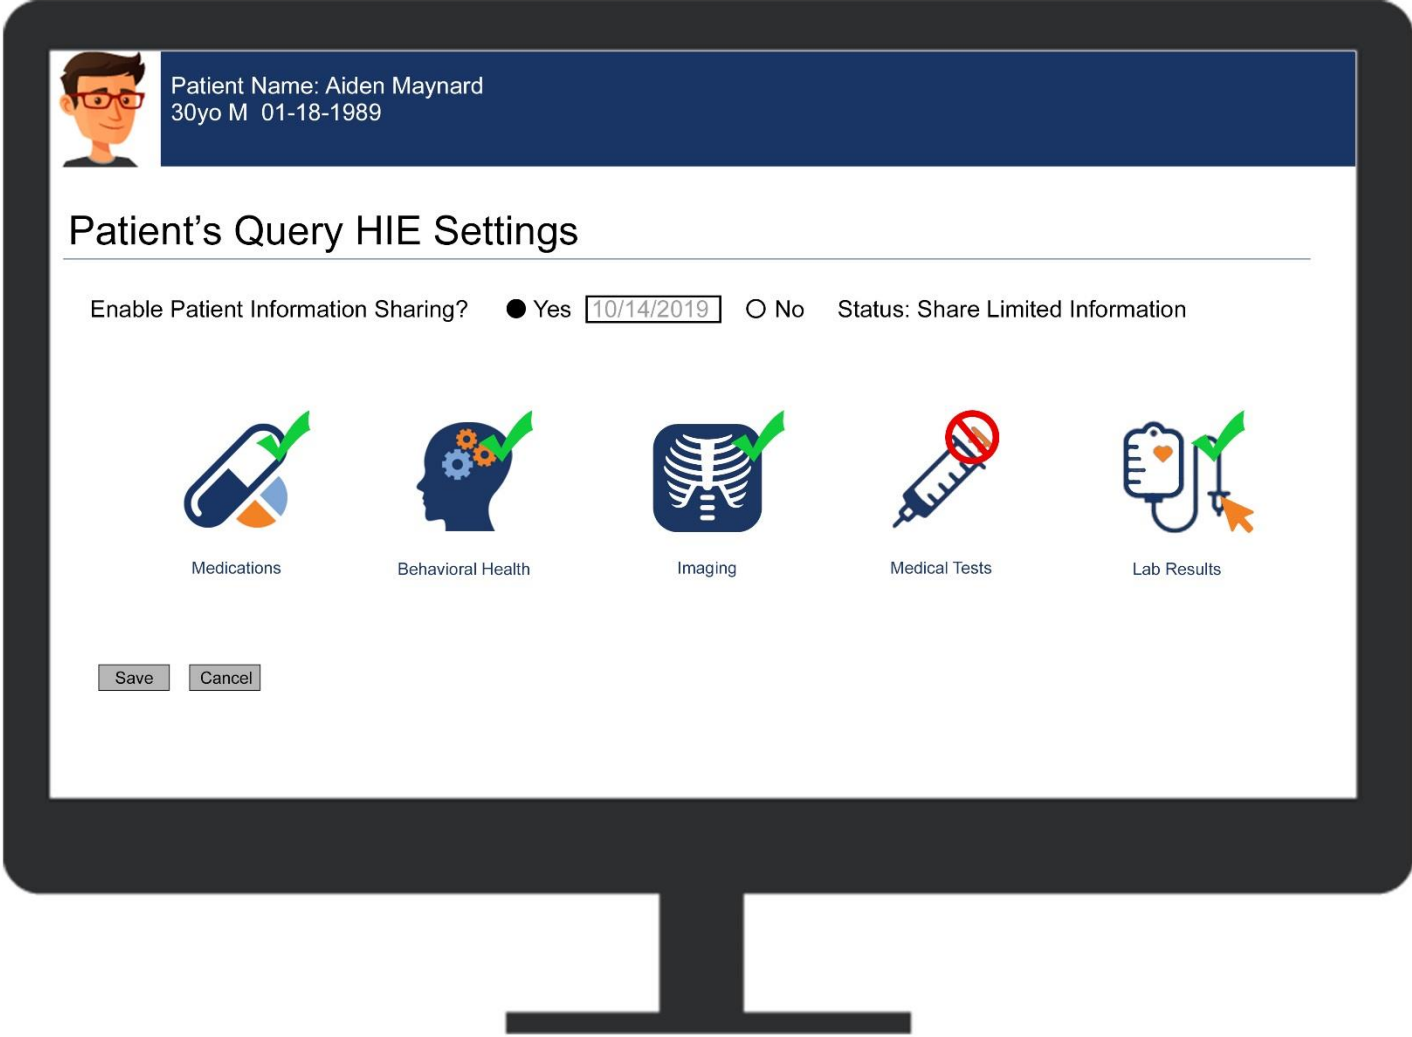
Patient Name: Aiden Maynard
30yo M 01-18-1989

Patient’s Query HIE Settings

Enable Patient Information Sharing? Yes 10/14/2019 No Status: Share Limited Information

Medications

Behavioral Health

Imaging

Medical Tests

Lab Results

Save Cancel